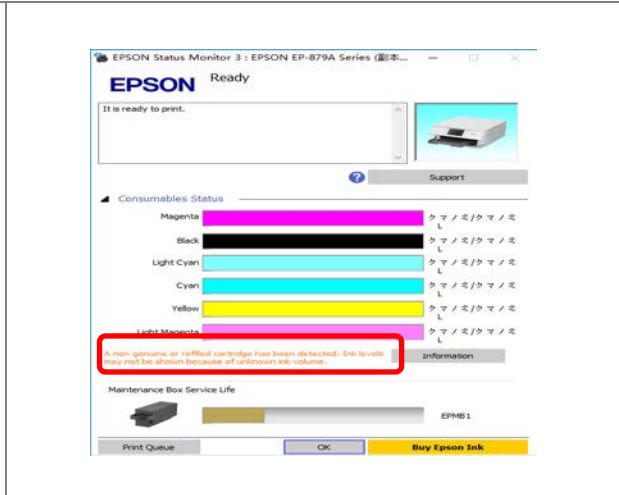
EPSON Status Monitor 3 : EPSON EP-879A Series (副本...

EPSON Ready

It is ready to print.

Support

Consumables Status

Magenta クマノミ/クマノミ L

Black クマノミ/クマノミ L

Light Cyan クマノミ/クマノミ L

Cyan クマノミ/クマノミ L

Yellow クマノミ/クマノミ L

Light Magenta クマノミ/クマノミ L

A non-genuine or refilled cartridge has been detected. Ink levels may not be shown because of unknown ink volume.

Information

Maintenance Box Service Life

EPMB1

Print Queue

OK

Buy Epson Ink